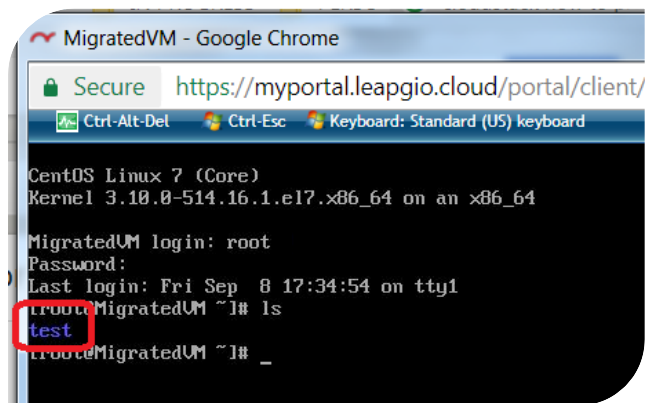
MigratedVM - Google Chrome

Secure https://myportal.leapgio.cloud/portal/client/

Ctrl-Alt-Del Ctrl-Esc Keyboard: Standard (US) keyboard

CentOS Linux 7 (Core)
Kernel 3.10.0-514.16.1.el7.x86_64 on an x86_64

MigratedVM login: root
Password:
Last login: Fri Sep 8 17:34:54 on tty1
[root@MigratedVM ~]# ls
test
[root@MigratedVM ~]# _